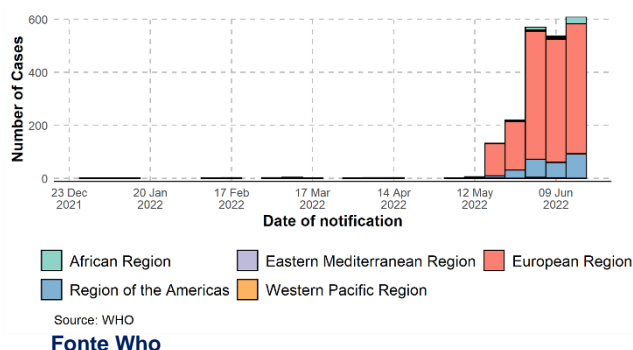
600
400
200
0
Number of Cases
23 Dec 2021
20 Jan 2022
17 Feb 2022
17 Mar 2022
14 Apr 2022
12 May 2022
09 Jun 2022
Date of notification

African Region
Eastern Mediterranean Region
European Region
Region of the Americas
Western Pacific Region

Source: WHO

Fonte Who